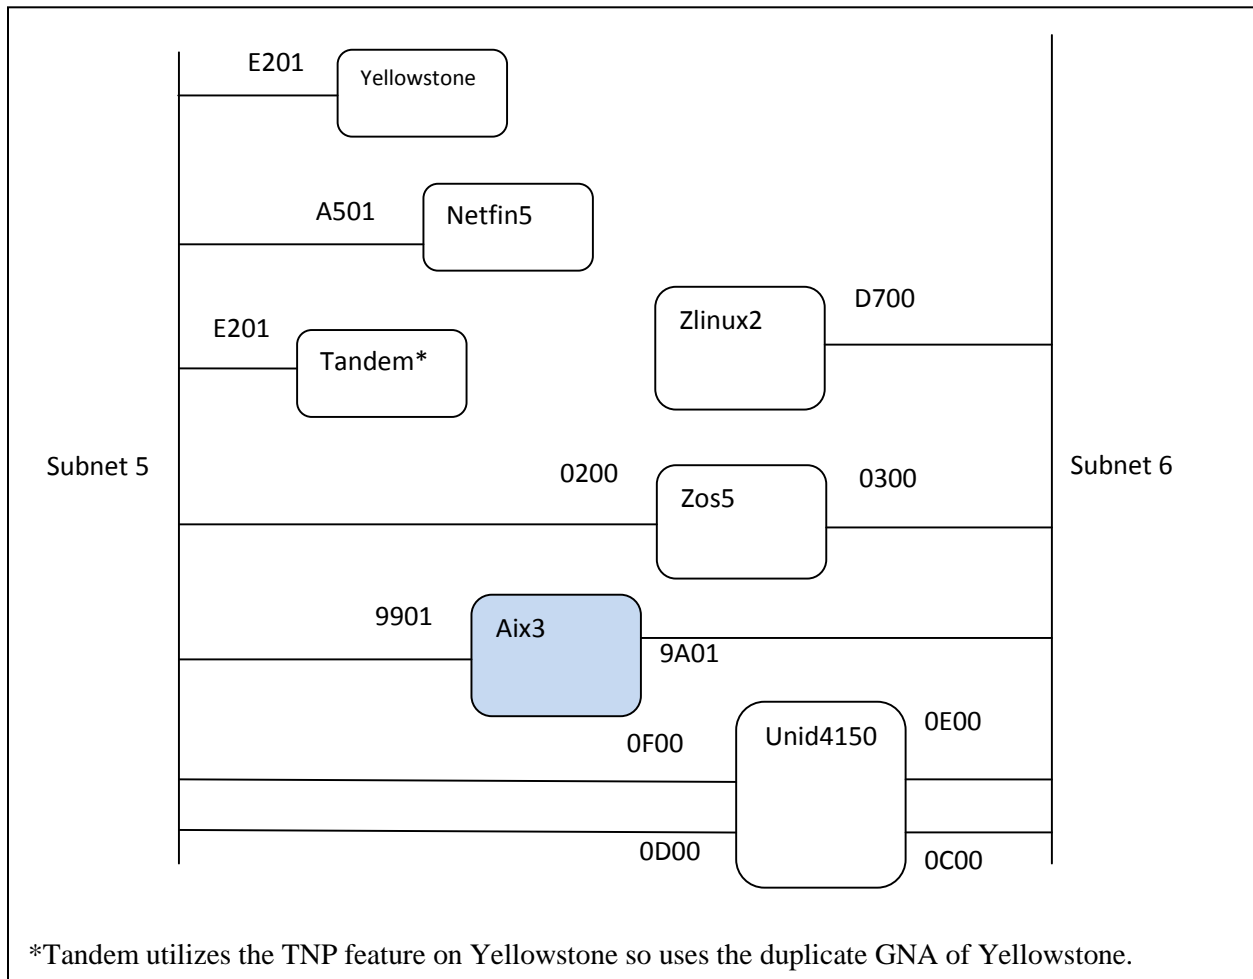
E201
Yellowstone

A501
Netfin5

Zlinux2
D700

E201
Tandem*

Subnet 5

0200
Zos5
0300

Subnet 6

9901
Aix3
9A01

0F00
Unid4150
0E00

0D00
0C00

*Tandem utilizes the TNP feature on Yellowstone so uses the duplicate GNA of Yellowstone.